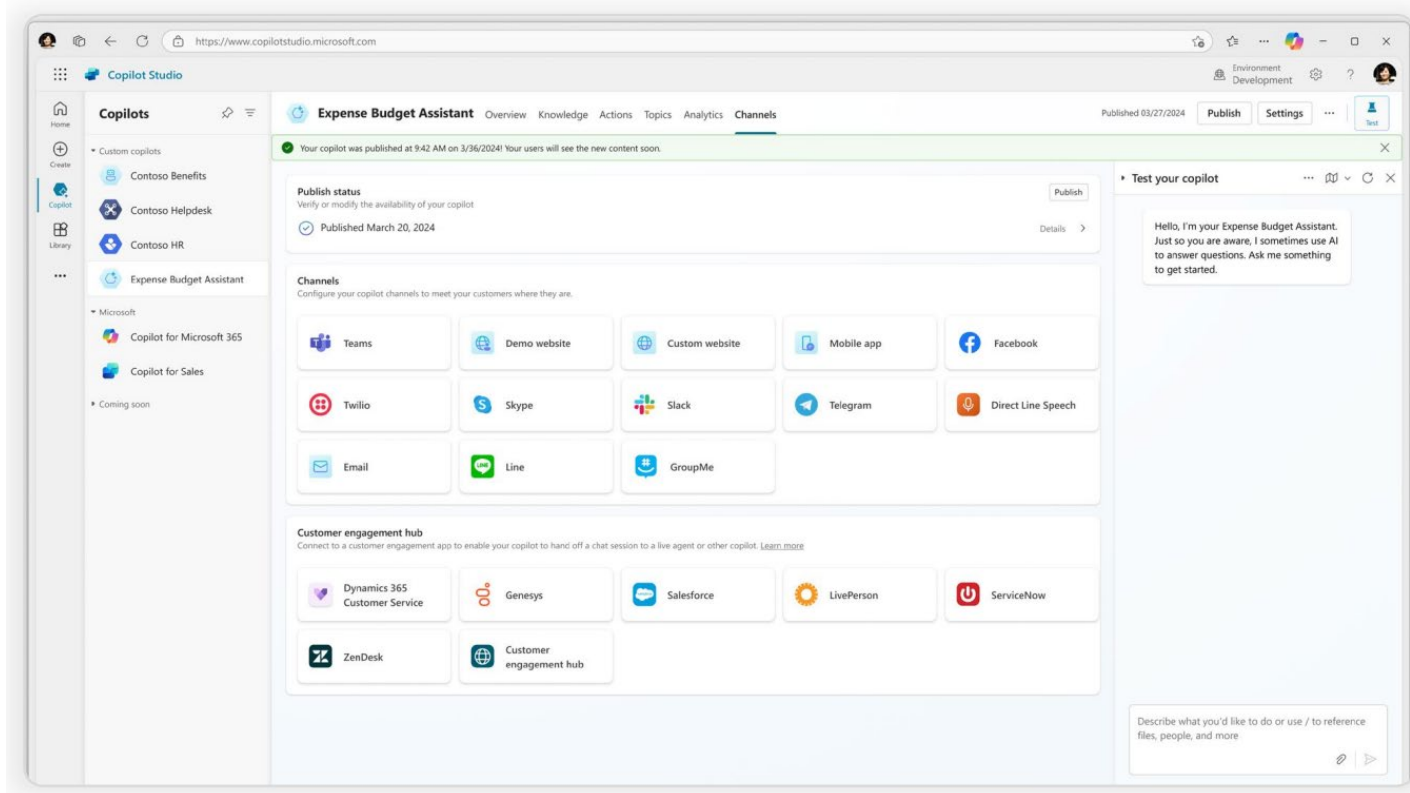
https://www.copilotstudio.microsoft.com

Copilot Studio

Environment
Development

Home
Create
Copilot
Library
...

Copilots

Custom copilots
Contoso Benefits
Contoso Helpdesk
Contoso HR
Expense Budget Assistant

Microsoft
Copilot for Microsoft 365
Copilot for Sales

Coming soon

Expense Budget Assistant Overview Knowledge Actions Topics Analytics Channels

Published 03/27/2024 Publish Settings ... Test

Your copilot was published at 9:42 AM on 3/36/2024! Your users will see the new content soon.

Publish status
Verify or modify the availability of your copilot
Publish
Published March 20, 2024
Details >

Channels
Configure your copilot channels to meet your customers where they are.

Teams
Demo website
Custom website
Mobile app
Facebook
Twilio
Skype
Slack
Telegram
Direct Line Speech
Email
Line
GroupMe

Customer engagement hub
Connect to a customer engagement app to enable your copilot to hand off a chat session to a live agent or other copilot. Learn more

Dynamics 365 Customer Service
Genesys
Salesforce
LivePerson
ServiceNow
ZenDesk
Customer engagement hub

Test your copilot

Hello, I'm your Expense Budget Assistant. Just so you are aware, I sometimes use AI to answer questions. Ask me something to get started.

Describe what you'd like to do or use / to reference files, people, and more